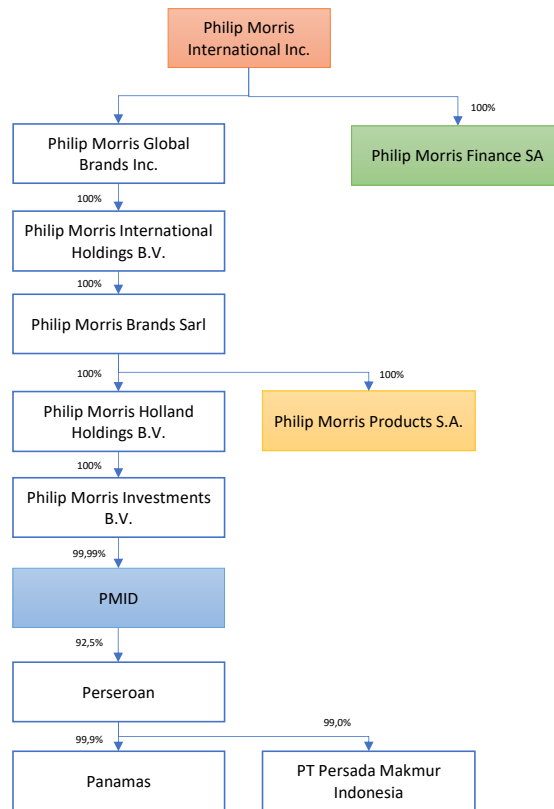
Philip Morris International Inc.

100%

Philip Morris Global Brands Inc.

Philip Morris Finance SA

100%

Philip Morris International Holdings B.V.

100%

Philip Morris Brands Sarl

100%

100%

Philip Morris Holland Holdings B.V.

Philip Morris Products S.A.

100%

Philip Morris Investments B.V.

99,99%

PMID

92,5%

Perseroan

99,9%

99,0%

Panamas

PT Persada Makmur Indonesia